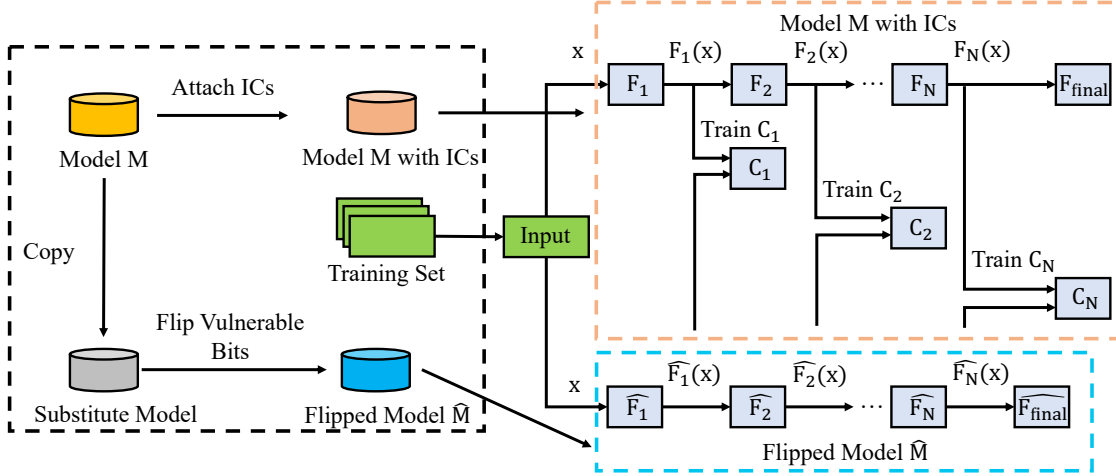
Model M with ICs

Attach ICs

Model M

Model M with ICs

Copy

Training Set

Input

Flip Vulnerable Bits

Substitute Model

Flipped Model $\widehat{M}$

x

$F_1(x)$

$F_2(x)$

$F_N(x)$

$F_1$

$F_2$

$\cdots$

$F_N$

$F_{final}$

Train $C_1$

$C_1$

Train $C_2$

$C_2$

Train $C_N$

$C_N$

x

$\widehat{F_1}(x)$

$\widehat{F_2}(x)$

$\widehat{F_N}(x)$

$\widehat{F_1}$

$\widehat{F_2}$

$\cdots$

$\widehat{F_N}$

$\widehat{F_{final}}$

Flipped Model $\widehat{M}$